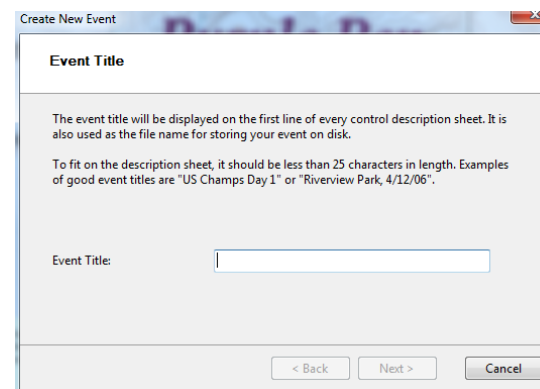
Create New Event

Event Title

The event title will be displayed on the first line of every control description sheet. It is also used as the file name for storing your event on disk.

To fit on the description sheet, it should be less than 25 characters in length. Examples of good event titles are "US Champs Day 1" or "Riverview Park, 4/12/06".

Event Title:

< Back
Next >
Cancel